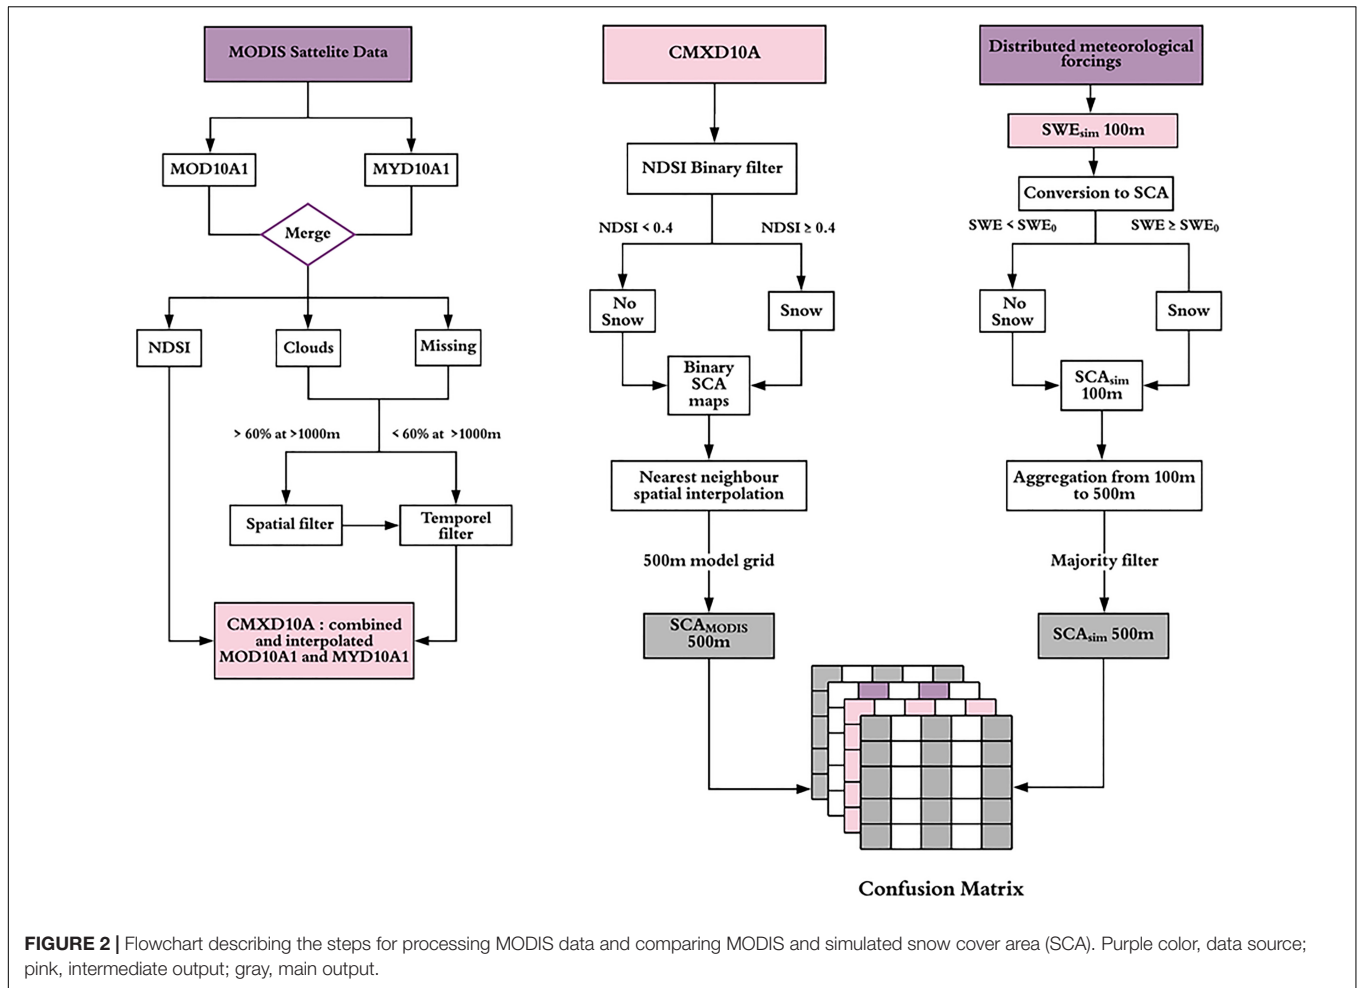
MODIS Sattelite Data

MOD10A1

MYD10A1

Merge

NDSI

Clouds

Missing

> 60% at >1000m

< 60% at >1000m

Spatial filter

Temporel filter

CMXD10A : combined and interpolated MOD10A1 and MYD10A1

CMXD10A

NDSI Binary filter

NDSI < 0.4

NDSI ≥ 0.4

No Snow

Snow

Binary SCA maps

Nearest neighbour spatial interpolation

500m model grid

$SCA_{MODIS}$ 500m

Distributed meteorological forcings

$SWE_{sim}$ 100m

Conversion to SCA

$SWE < SWE_0$

$SWE \geq SWE_0$

No Snow

Snow

$SCA_{sim}$ 100m

Aggregation from 100m to 500m

Majority filter

$SCA_{sim}$ 500m

Confusion Matrix

FIGURE 2 | Flowchart describing the steps for processing MODIS data and comparing MODIS and simulated snow cover area (SCA). Purple color, data source; pink, intermediate output; gray, main output.